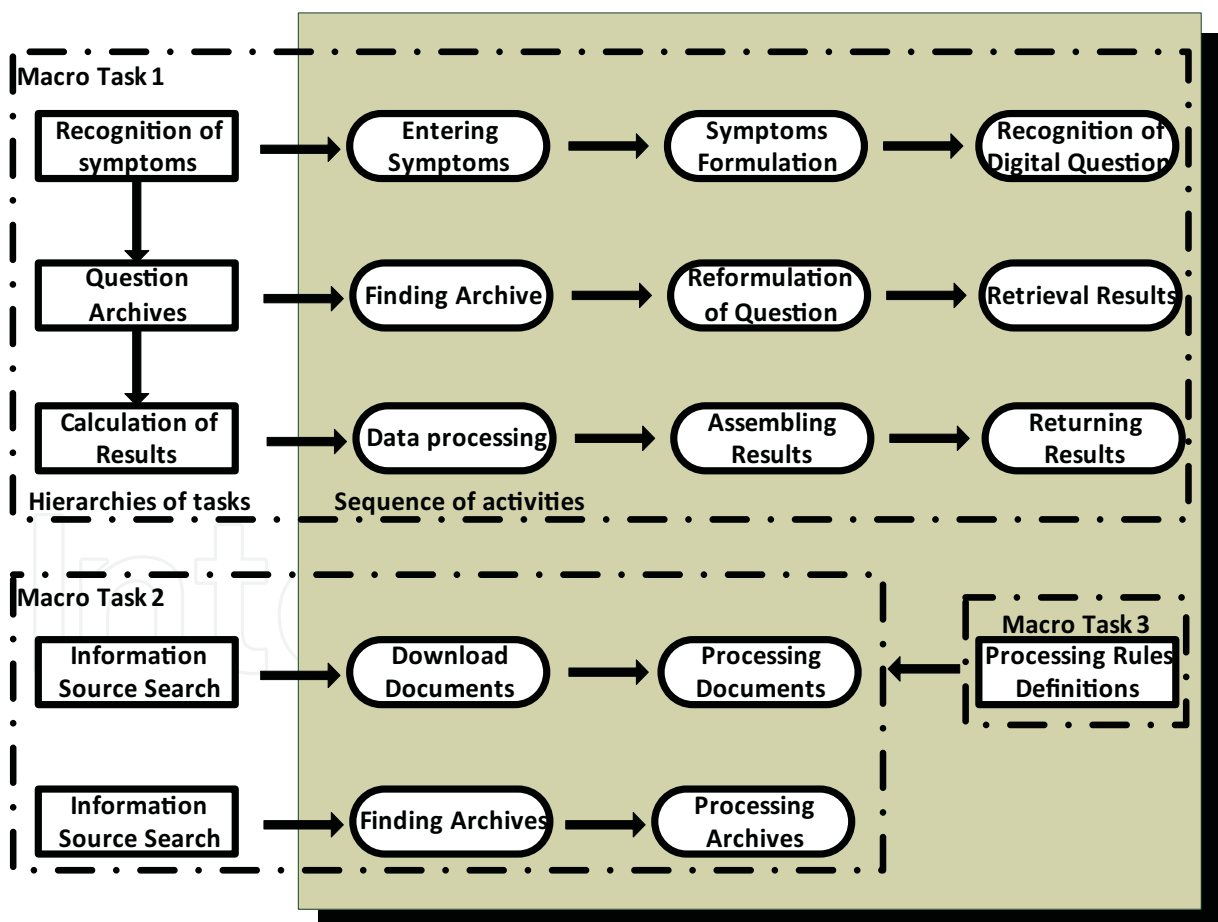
Macro Task 1

Recognition of symptoms

Entering Symptoms

Symptoms Formulation

Recognition of Digital Question

Question Archives

Finding Archive

Reformulation of Question

Retrieval Results

Calculation of Results

Data processing

Assembling Results

Returning Results

Hierarchies of tasks

Sequence of activities

Macro Task 2

Information Source Search

Download Documents

Processing Documents

Macro Task 3

Processing Rules Definitions

Information Source Search

Finding Archives

Processing Archives